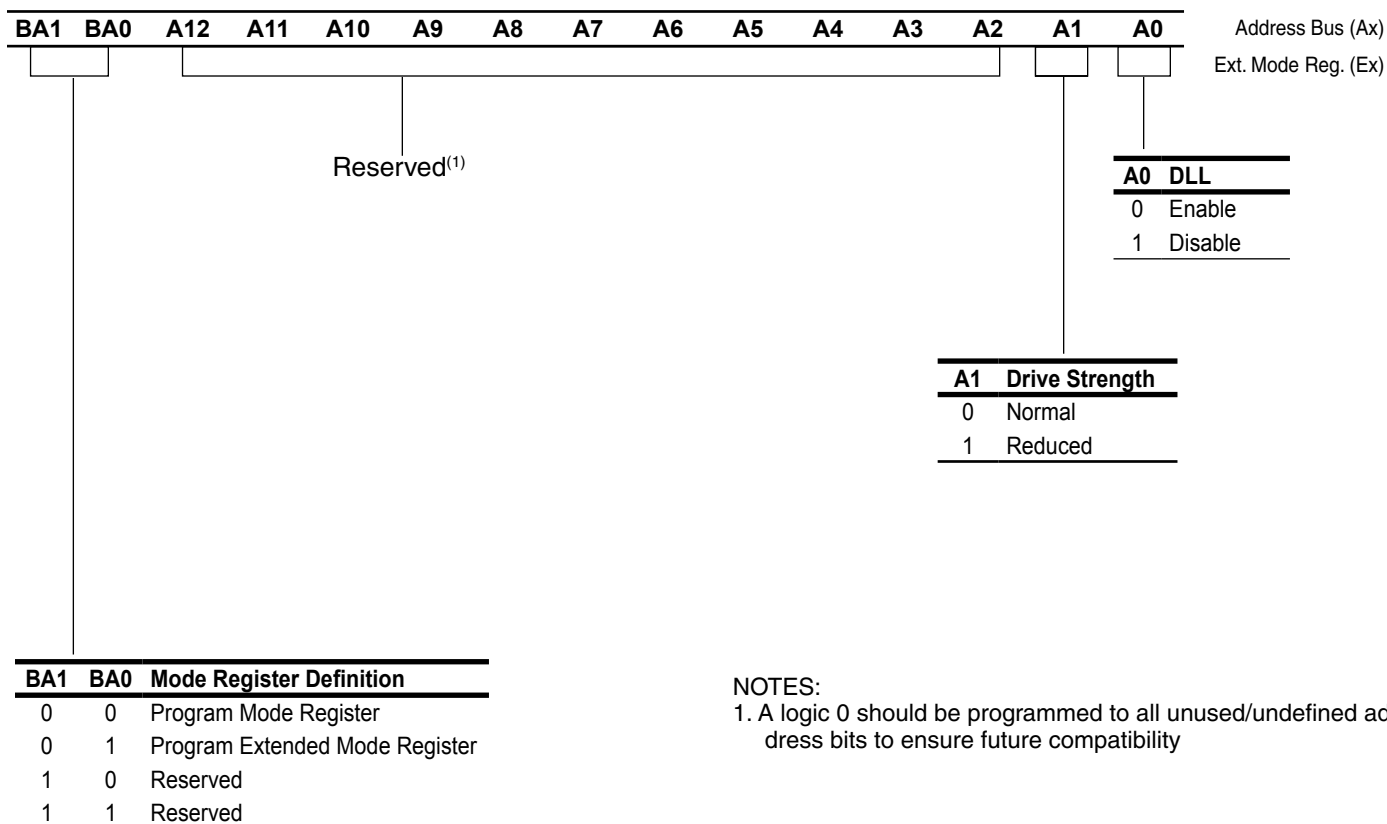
BA1 BA0 A12 A11 A10 A9 A8 A7 A6 A5 A4 A3 A2 A1 A0 Address Bus (Ax)

Ext. Mode Reg. (Ex)

Reserved$^{(1)}$

| A0 | DLL |
|---|---|
| 0 | Enable |
| 1 | Disable |

| A1 | Drive Strength |
|---|---|
| 0 | Normal |
| 1 | Reduced |

| BA1 | BA0 | Mode Register Definition |
|---|---|---|
| 0 | 0 | Program Mode Register |
| 0 | 1 | Program Extended Mode Register |
| 1 | 0 | Reserved |
| 1 | 1 | Reserved |

NOTES:
1. A logic 0 should be programmed to all unused/undefined ac dress bits to ensure future compatibility